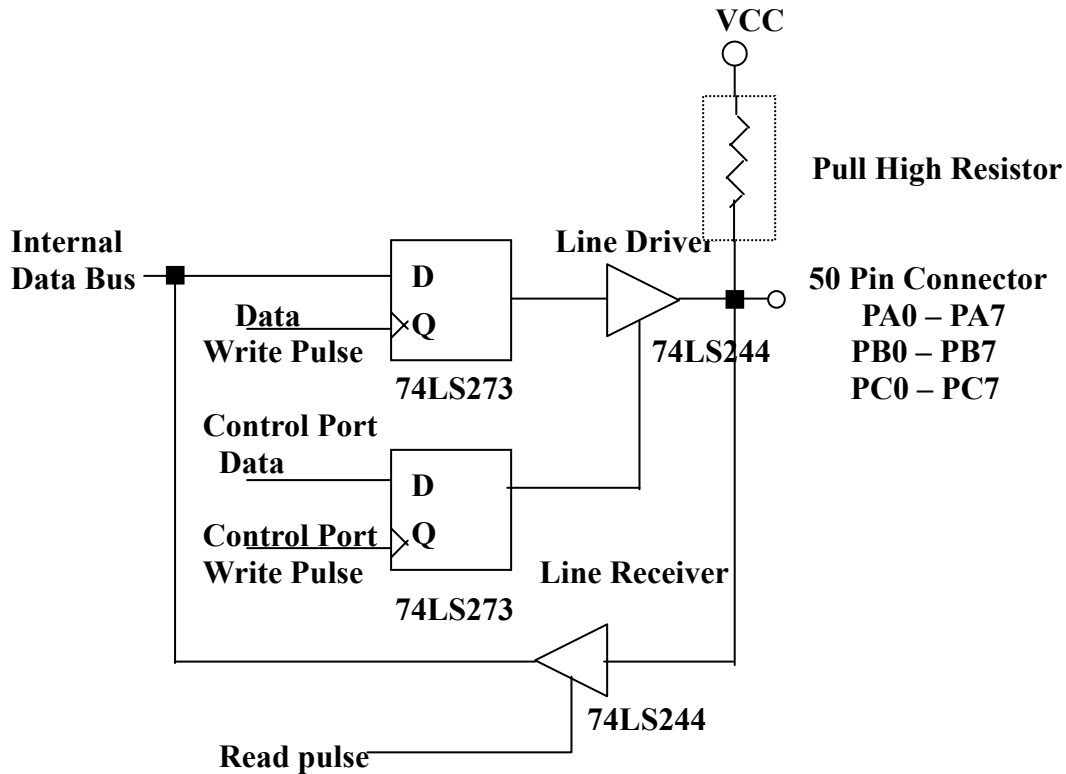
VCC

Pull High Resistor

Internal Data Bus

D

Data Write Pulse

Q

74LS273

Line Driver

74LS244

50 Pin Connector
PA0 – PA7
PB0 – PB7
PC0 – PC7

Control Port Data

D

Control Port Write Pulse

Q

74LS273

Line Receiver

74LS244

Read pulse